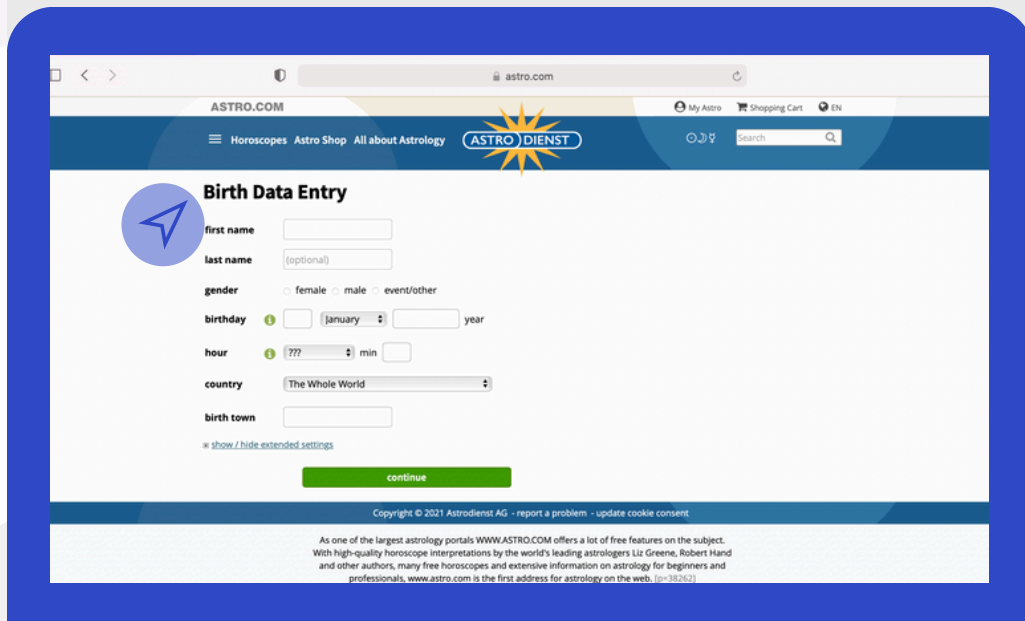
astro.com

ASTRO.COM

My Astro Shopping Cart EN

Horoscopes Astro Shop All about Astrology ASTRO DIENST

Search

Birth Data Entry

first name

last name (optional)

gender female male event/other

birthday January year

hour ??? min

country The Whole World

birth town

show / hide extended settings

continue

Copyright © 2021 Astrodienst AG - report a problem - update cookie consent

As one of the largest astrology portals WWW.ASTRO.COM offers a lot of free features on the subject. With high-quality horoscope interpretations by the world's leading astrologers Liz Greene, Robert Hand and other authors, many free horoscopes and extensive information on astrology for beginners and professionals, www.astro.com is the first address for astrology on the web. [p=38262]